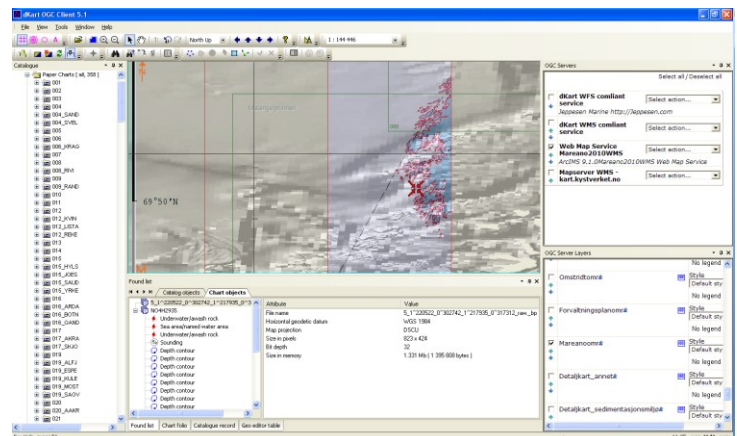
dKart OGC Client 5.1

File View Tools Window Help

North Up

1 : 144 446

Catalogue

Paper Charts [ all, 358 ]
001
002
003
004
004_SAND
004_SVBL
005
006
006_KRAG
007
008
008_RIVI
009
009_RAND
010
011
012
012_KVIN
012_LISTA
012_REKE
013
014
015
015_HVLS
015_JOES
015_SAUD
015_VRKE
016
016_ARDA
016_BOTN
016_GAND
017
017_AKRA
017_SKUD
018
019_ALFJ
019_ESPE
019_HULE
019_MOST
019_SAGV
020
020_AAAR
021

69°50'N

Found list

Catalog objects | Chart objects

5_1"220522_0"302742_1"217935_0"3
NO4H2935
Underwater/awash rock
Sea area/named water area
Underwater/awash rock
Sounding
Depth contour
Depth contour
Depth contour
Depth contour
Depth contour
Depth contour
Depth contour
Depth contour

| Attribute | Value |
|---|---|
| File name | 5_1"220522_0"302742_1"217935_0"317312_raw_bp |
| Horizontal geodetic datum | WGS 1984 |
| Map projection | DSCU |
| Size in pixels | 823 x 424 |
| Bit depth | 32 |
| Size in memory | 1.331 Mb ( 1 395 808 bytes ) |

Found list | Chart folio | Catalogue record | Geo editor table

OGC Servers

Select all / Deselect all

dKart WFS comliant service
Jeppesen Marine http://Jeppesen.com
Select action...

dKart WMS compliant service
Select action...

Web Map Service Mareano2010WMS
ArcIMS 9.1.0Mareano2010WMS Web Map Service
Select action...

Mapserver WMS - kart.kystverket.no
Select action...

OGC Server Layers

No legend

Omstridtom#
Style
Default sty
No legend

Forvaltningsplanom#
Style
Default sty
No legend

Mareanoom#
Style
Default sty
No legend

Detaljkart_annet#
Style
Default sty
No legend

Detaljkart_sedimentasjonsmiljø#
Style
Default sty